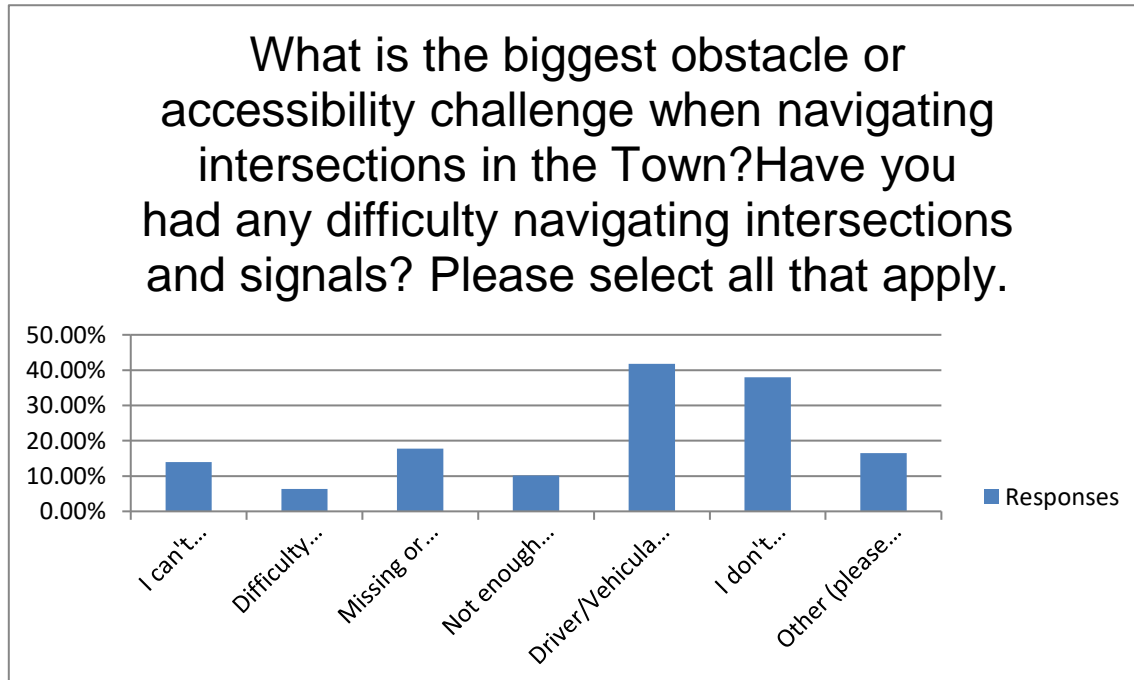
What is the biggest obstacle or accessibility challenge when navigating intersections in the Town?Have you had any difficulty navigating intersections and signals? Please select all that apply.

50.00%
40.00%
30.00%
20.00%
10.00%
0.00%

I can't…
Difficulty…
Missing or…
Not enough…
Driver/Vehicula…
I don't…
Other (please…

Responses